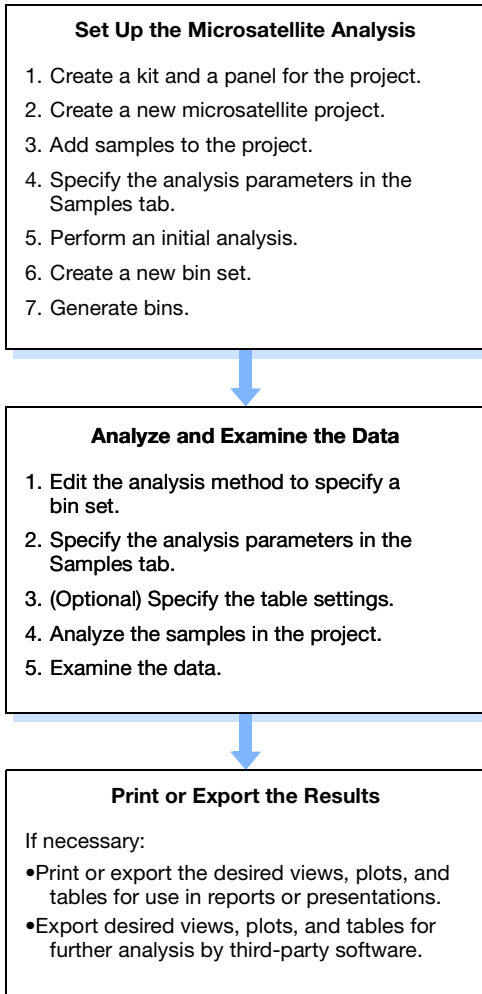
Set Up the Microsatellite Analysis

1. Create a kit and a panel for the project.
2. Create a new microsatellite project.
3. Add samples to the project.
4. Specify the analysis parameters in the Samples tab.
5. Perform an initial analysis.
6. Create a new bin set.
7. Generate bins.

Analyze and Examine the Data

1. Edit the analysis method to specify a bin set.
2. Specify the analysis parameters in the Samples tab.
3. (Optional) Specify the table settings.
4. Analyze the samples in the project.
5. Examine the data.

Print or Export the Results

If necessary:

•Print or export the desired views, plots, and tables for use in reports or presentations.
•Export desired views, plots, and tables for further analysis by third-party software.